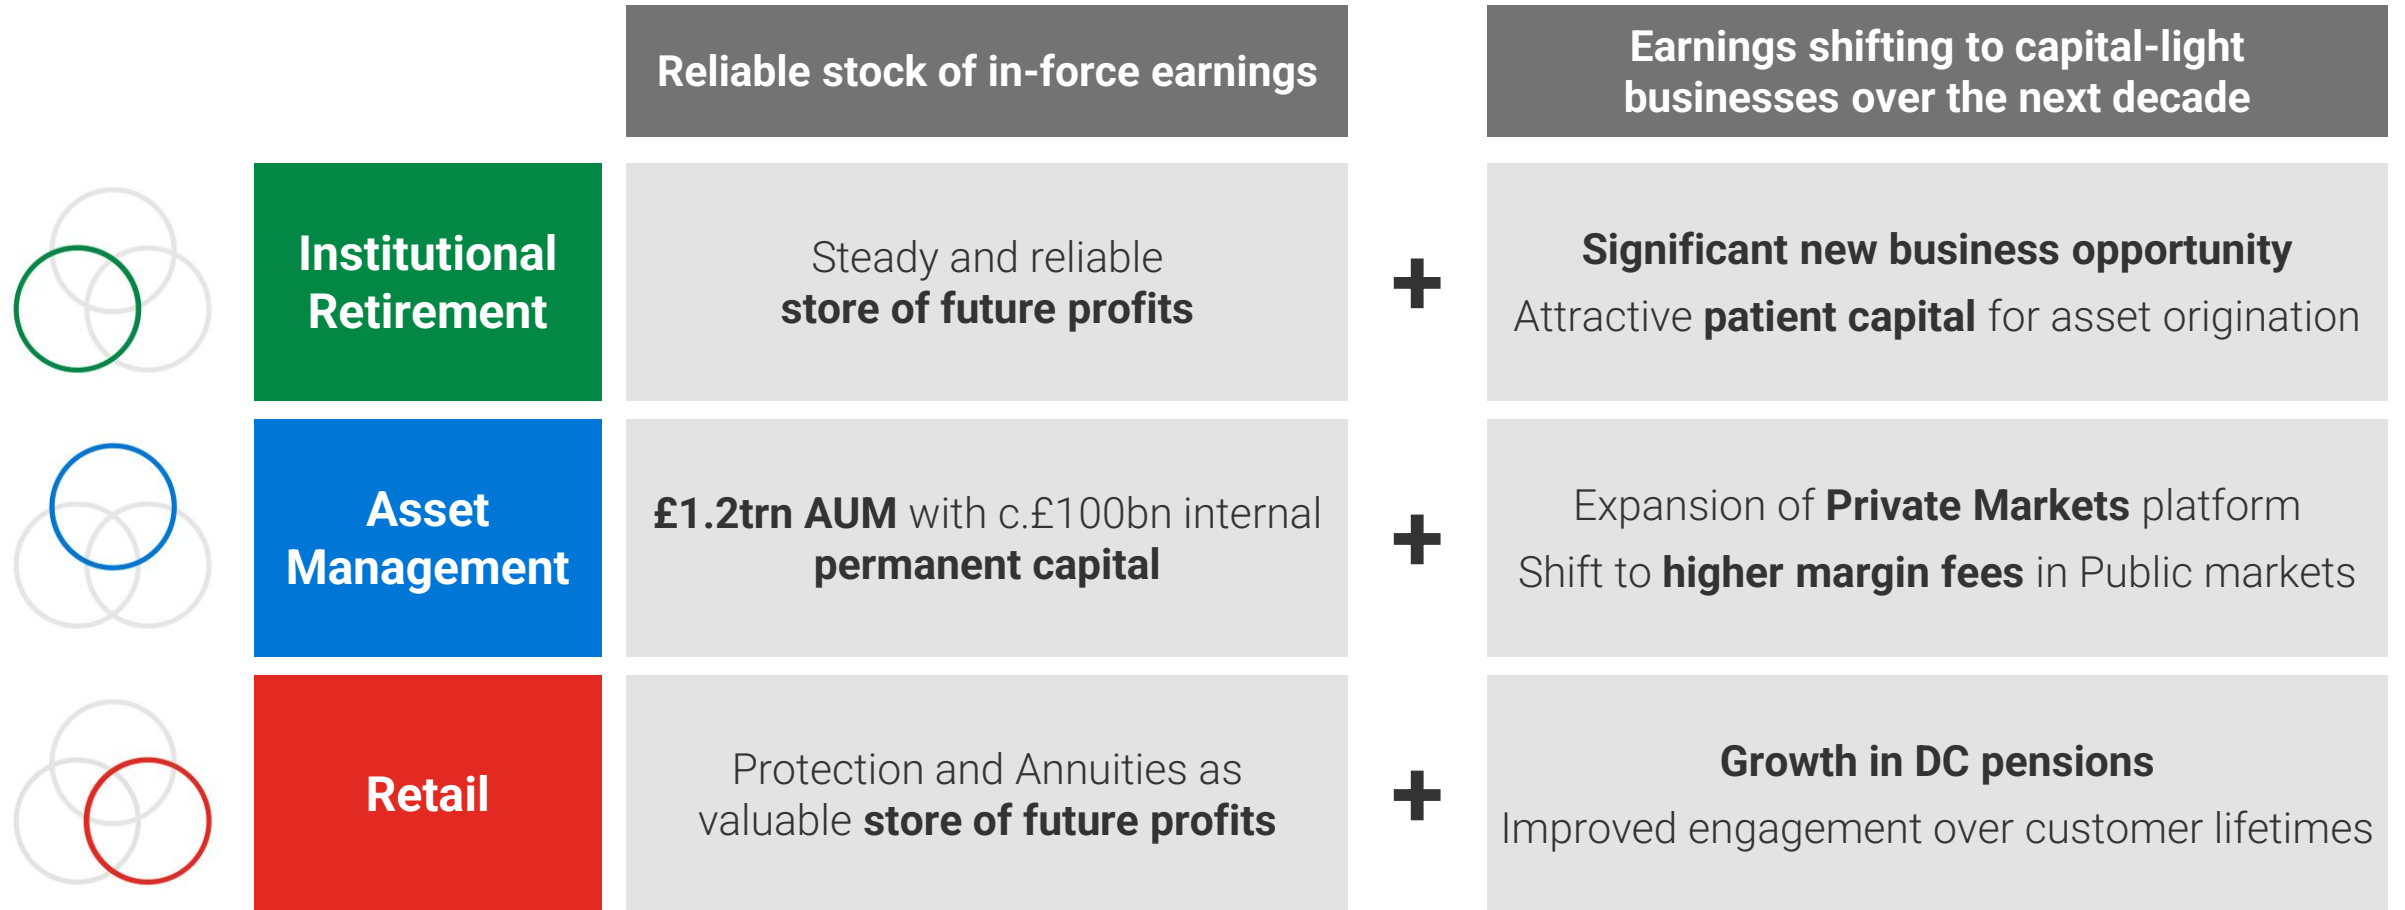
| | Reliable stock of in-force earnings | | Earnings shifting to capital-light businesses over the next decade |
|---|---|---|---|
| Institutional Retirement | Steady and reliable **store of future profits** | + | **Significant new business opportunity** Attractive **patient capital** for asset origination |
| Asset Management | **£1.2trn AUM** with c.£100bn internal **permanent capital** | + | Expansion of **Private Markets** platform Shift to **higher margin fees** in Public markets |
| Retail | Protection and Annuities as valuable **store of future profits** | + | **Growth in DC pensions** Improved engagement over customer lifetimes |